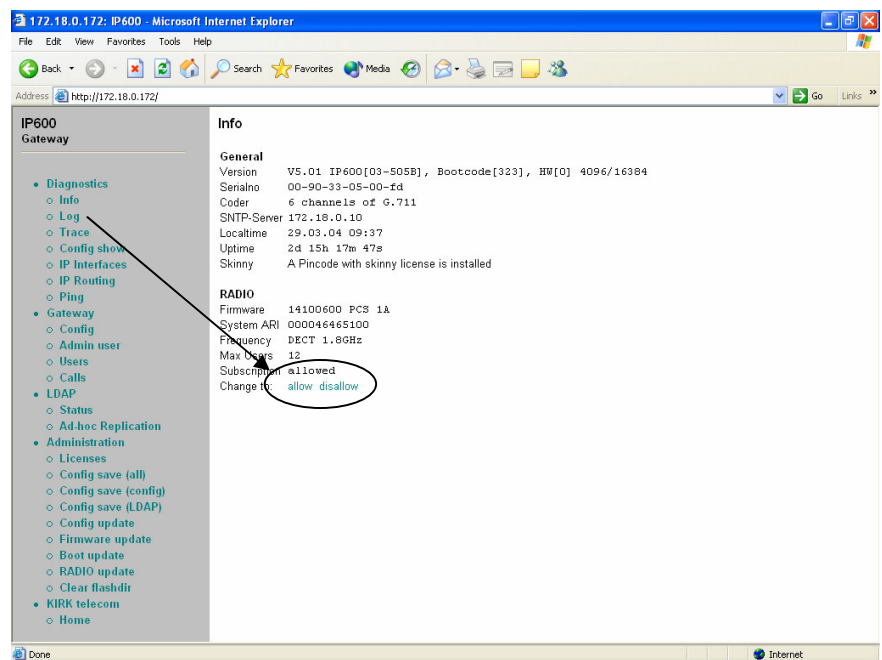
172.18.0.172: IP600 - Microsoft Internet Explorer

File Edit View Favorites Tools Help

Back Search Favorites Media

Address http://172.18.0.172/ Go Links »

IP600
Gateway

• Diagnostics
◦ Info
◦ Log
◦ Trace
◦ Config show
◦ IP Interfaces
◦ IP Routing
◦ Ping
• Gateway
◦ Config
◦ Admin user
◦ Users
◦ Calls
• LDAP
◦ Status
◦ Ad-hoc Replication
• Administration
◦ Licenses
◦ Config save (all)
◦ Config save (config)
◦ Config save (LDAP)
◦ Config update
◦ Firmware update
◦ Boot update
◦ RADIO update
◦ Clear flashdir
• KIRK telecom
◦ Home

Info

General

| | |
|---|---|
| Version | V5.01 IP600[03-505B], Bootcode[323], HW[0] 4096/16384 |
| Serialno | 00-90-33-05-00-fd |
| Coder | 6 channels of G.711 |
| SNTP-Server | 172.18.0.10 |
| Localtime | 29.03.04 09:37 |
| Uptime | 2d 15h 17m 47s |
| Skinny | A Pincode with skinny license is installed |

RADIO

| | |
|---|---|
| Firmware | 14100600 PCS 1A |
| System ARI | 000046465100 |
| Frequency | DECT 1.8GHz |
| Max Users | 12 |
| Subscription | allowed |
| Change to: | allow disallow |

Done Internet